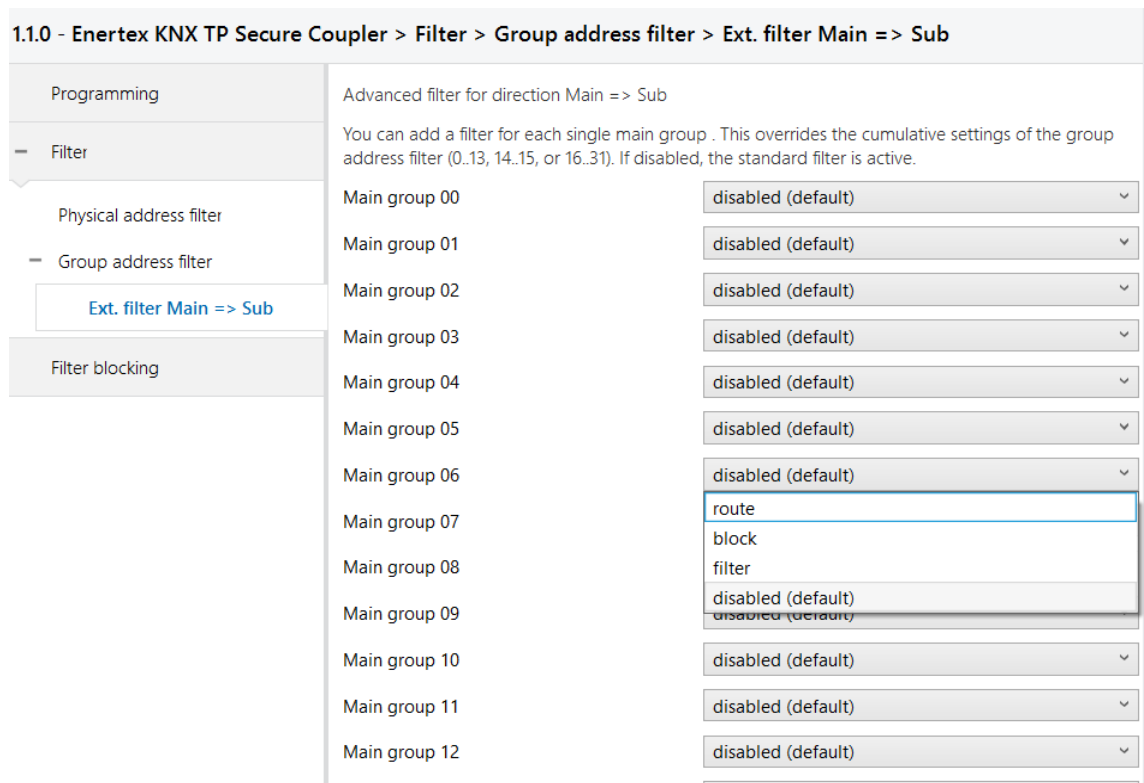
1.1.0 - Enertex KNX TP Secure Coupler > Filter > Group address filter > Ext. filter Main => Sub

Programming

– Filter

Physical address filter

– Group address filter

Ext. filter Main => Sub

Filter blocking

Advanced filter for direction Main => Sub

You can add a filter for each single main group . This overrides the cumulative settings of the group address filter (0..13, 14..15, or 16..31). If disabled, the standard filter is active.

| | |
|---|---|
| Main group 00 | disabled (default) |
| Main group 01 | disabled (default) |
| Main group 02 | disabled (default) |
| Main group 03 | disabled (default) |
| Main group 04 | disabled (default) |
| Main group 05 | disabled (default) |
| Main group 06 | disabled (default) |
| Main group 07 | route |
| Main group 08 | block |
| | filter |
| Main group 09 | disabled (default) |
| Main group 10 | disabled (default) |
| Main group 11 | disabled (default) |
| Main group 12 | disabled (default) |